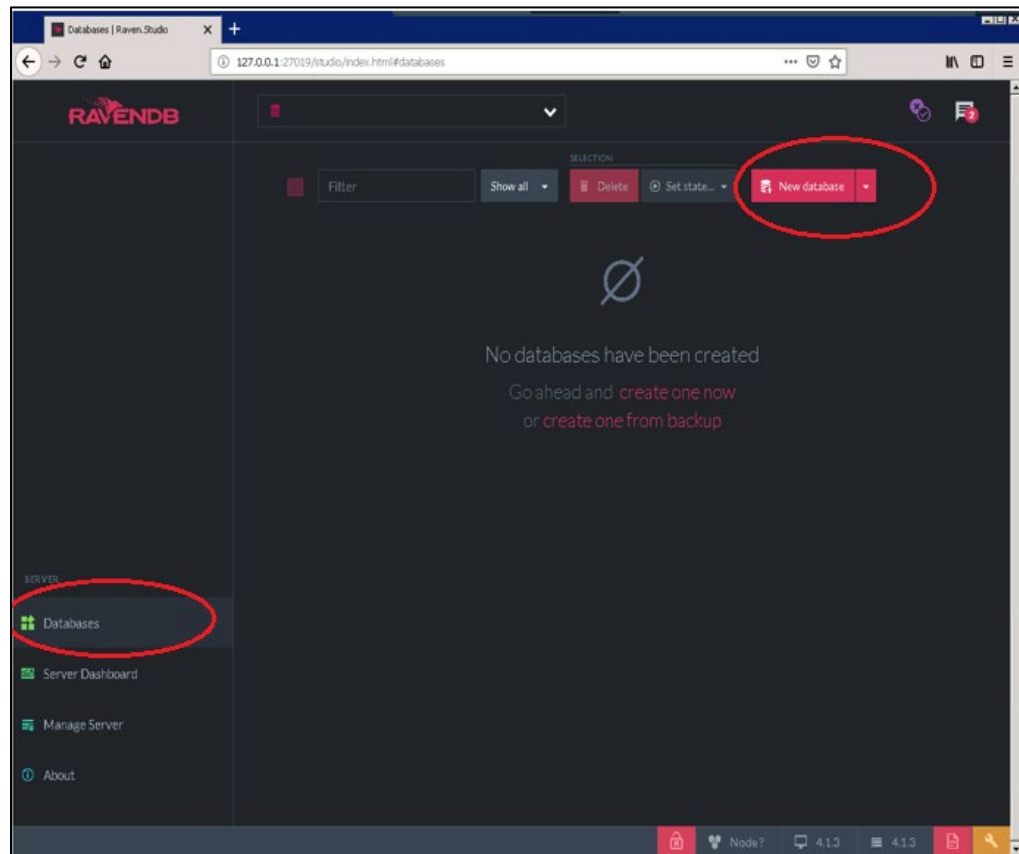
Databases | Raven.Studio

127.0.0.1:27019/studio/index.html#databases

RAVENDB

2

SELECTION

Filter

Show all

Delete

Set state...

New database

∅

No databases have been created

Go ahead and create one now

or create one from backup

SERVER

Databases

Server Dashboard

Manage Server

About

Node?

4.1.3

4.1.3